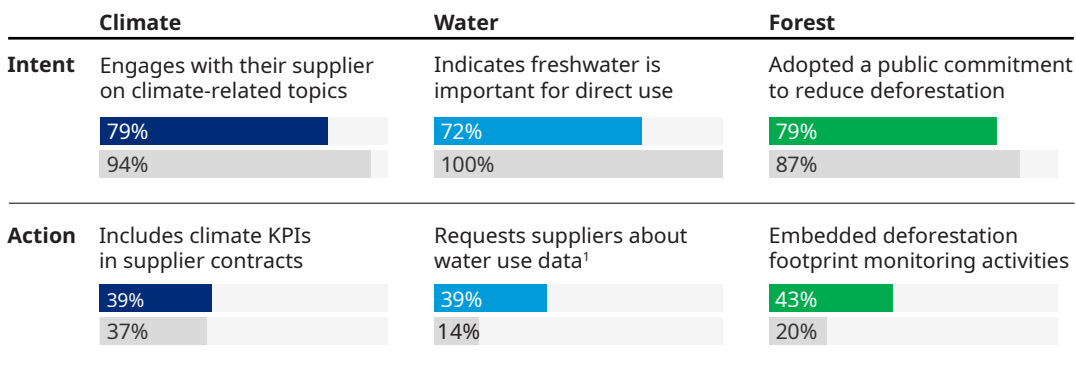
| | Climate | Water | Forest |
|---|---|---|---|
| Intent | Engages with their supplier on climate-related topics | Indicates freshwater is important for direct use | Adopted a public commitment to reduce deforestation |
| | 79% | 72% | 79% |
| | 94% | 100% | 87% |
| Action | Includes climate KPIs in supplier contracts | Requests suppliers about water use data$^1$ | Embedded deforestation footprint monitoring activities |
| | 39% | 39% | 43% |
| | 37% | 14% | 20% |